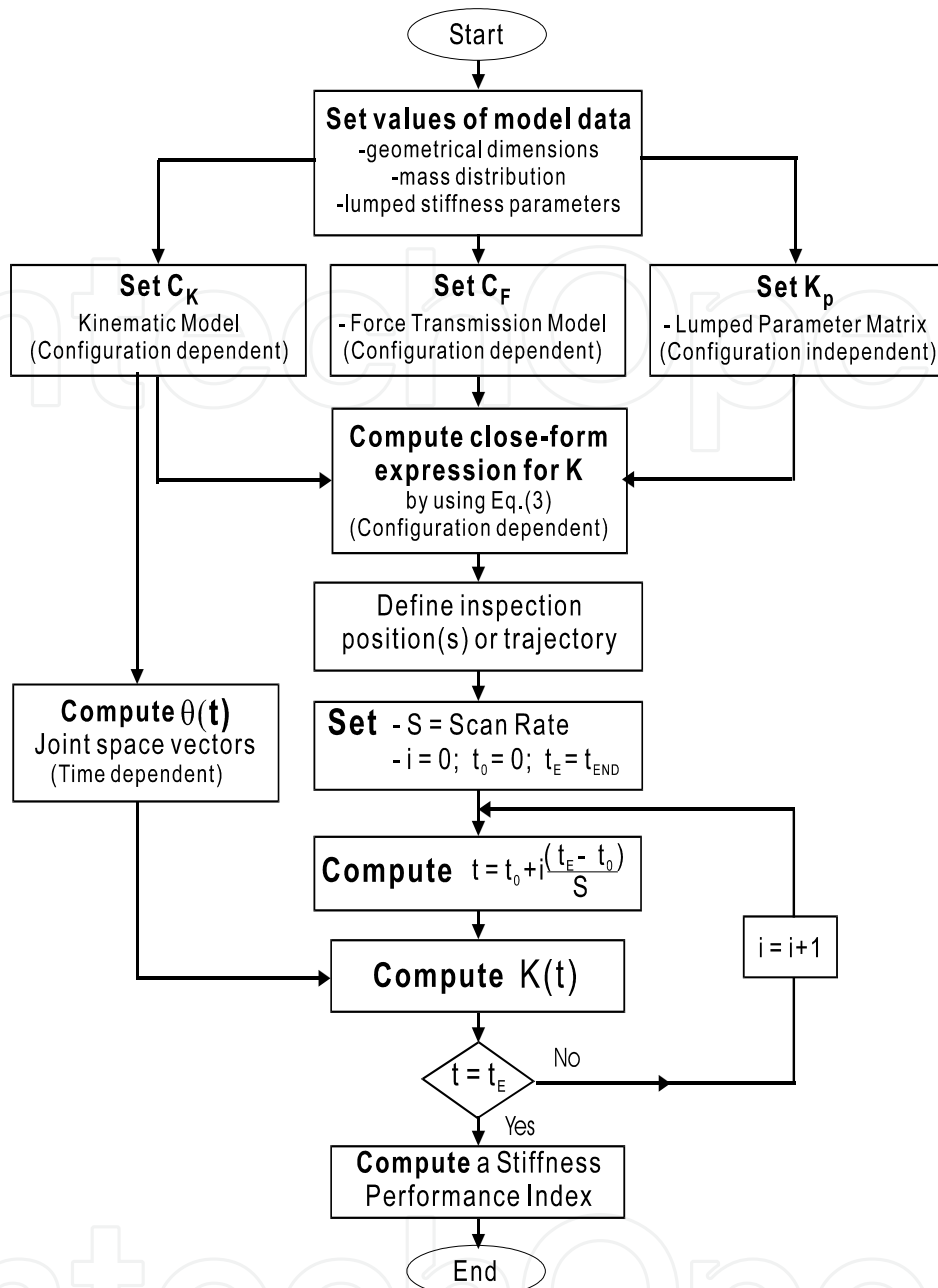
Start

Set values of model data
-geometrical dimensions
-mass distribution
-lumped stiffness parameters

Set $C_K$
Kinematic Model
(Configuration dependent)

Set $C_F$
- Force Transmission Model
(Configuration dependent)

Set $K_p$
- Lumped Parameter Matrix
(Configuration independent)

Compute close-form expression for K
by using Eq.(3)
(Configuration dependent)

Define inspection position(s) or trajectory

Compute $\theta(t)$
Joint space vectors
(Time dependent)

Set - S = Scan Rate
- i = 0; $t_0 = 0$; $t_E = t_{END}$

Compute $t = t_0 + i\frac{(t_E - t_0)}{S}$

i = i+1

Compute K(t)

$t = t_E$

No

Yes

Compute a Stiffness Performance Index

End